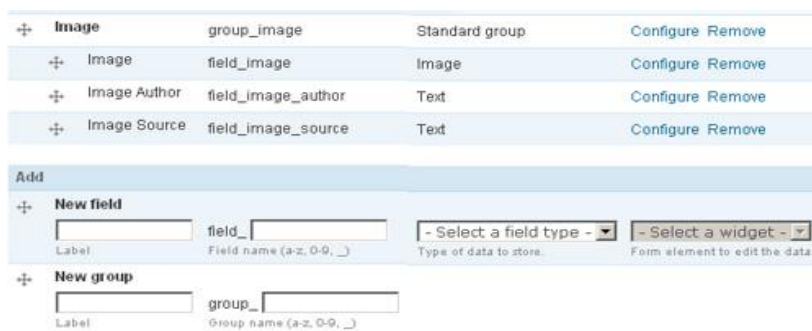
| Image | group_image | Standard group | Configure Remove |
|---|---|---|---|
| Image | field_image | Image | Configure Remove |
| Image Author | field_image_author | Text | Configure Remove |
| Image Source | field_image_source | Text | Configure Remove |

Add

New field

Label

field_

Field name (a-z, 0-9, _)

- Select a field type -

Type of data to store.

- Select a widget -

Form element to edit the data

New group

Label

group_

Group name (a-z, 0-9, _)